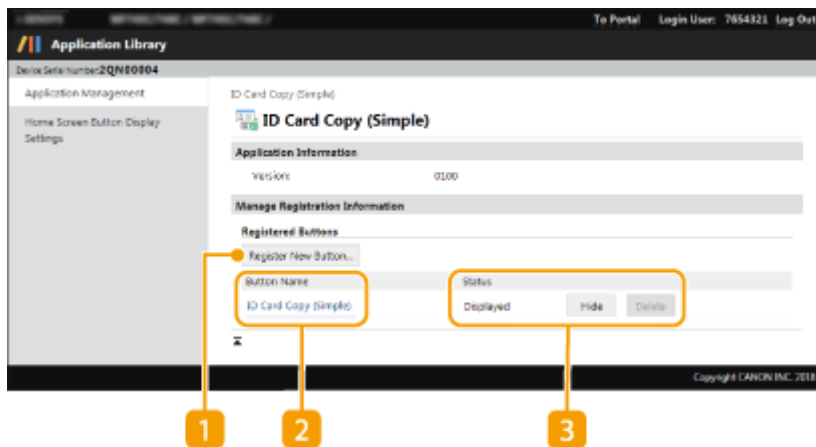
To Portal Login User: 7654321 Log Out

Application Library

Device Serial Number:2QN00004

Application Management

Home Screen Button Display Settings

ID Card Copy (Simple)

ID Card Copy (Simple)

Application Information

Version: 0100

Manage Registration Information

Registered Buttons

Register New Button...

| Button Name | Status |
|---|---|
| ID Card Copy (Simple) | Displayed Hide Delete |

Copyright CANON INC. 2018

1
2
3